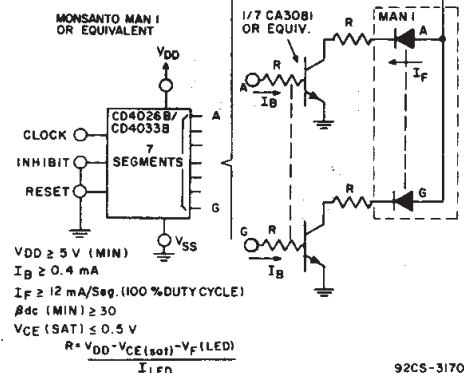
MONSANTO MAN I OR EQUIVALENT

1/7 CA3081 OR EQUIV.

MAN I

$V_{DD}$

CD4026B/ CD4033B

CLOCK

INHIBIT

RESET

7 SEGMENTS

A

G

$V_{SS}$

R

R

A

$I_B$

$I_F$

A

R

R

G

$I_B$

G

$V_{DD} \geq 5$ V (MIN)

$I_B \geq 0.4$ mA

$I_F \geq 12$ mA/Seg. (100 %DUTY CYCLE)

$\beta dc$ (MIN) $\geq 30$

$V_{CE}$ (SAT) $\leq 0.5$ V

$R = \frac{V_{DD} - V_{CE(sat)} - V_F(LED)}{I_{LED}}$

92CS-3170